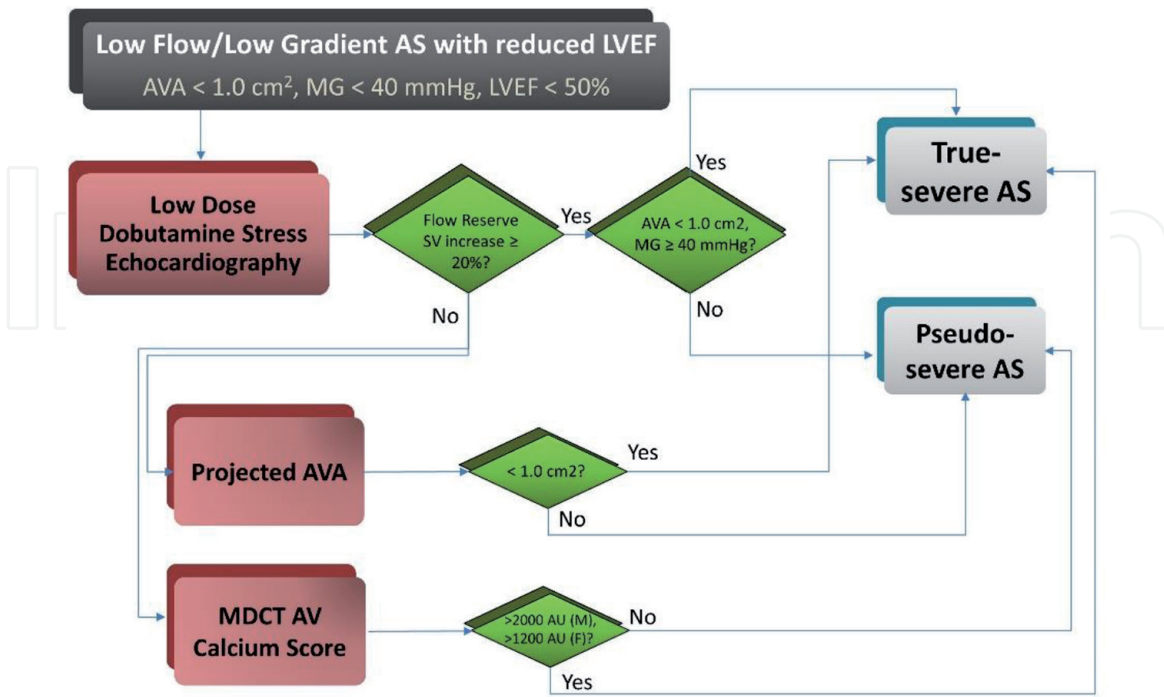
Low Flow/Low Gradient AS with reduced LVEF

AVA < 1.0 cm$^2$, MG < 40 mmHg, LVEF < 50%

Low Dose Dobutamine Stress Echocardiography

Flow Reserve SV increase ≥ 20%?

Yes

AVA < 1.0 cm2, MG ≥ 40 mmHg?

Yes

No

No

True-severe AS

Pseudo-severe AS

Projected AVA

< 1.0 cm2?

Yes

No

MDCT AV Calcium Score

>2000 AU (M), >1200 AU (F)?

No

Yes